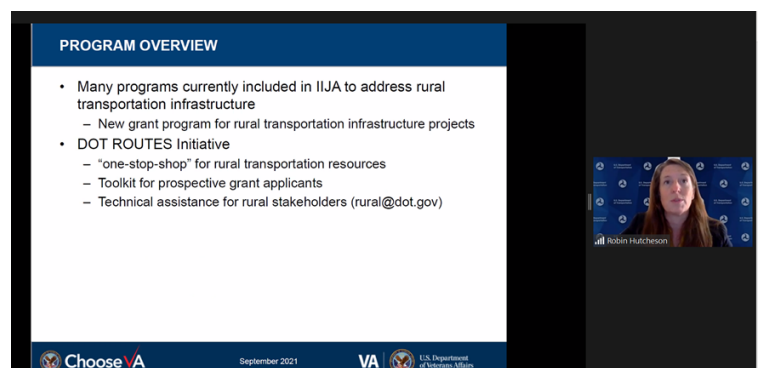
PROGRAM OVERVIEW

- Many programs currently included in IIJA to address rural transportation infrastructure
  - New grant program for rural transportation infrastructure projects
- DOT ROUTES Initiative
  - "one-stop-shop" for rural transportation resources
  - Toolkit for prospective grant applicants
  - Technical assistance for rural stakeholders (rural@dot.gov)

Choose VA

September 2021

VA U.S. Department of Veterans Affairs

Robin Hutcheson